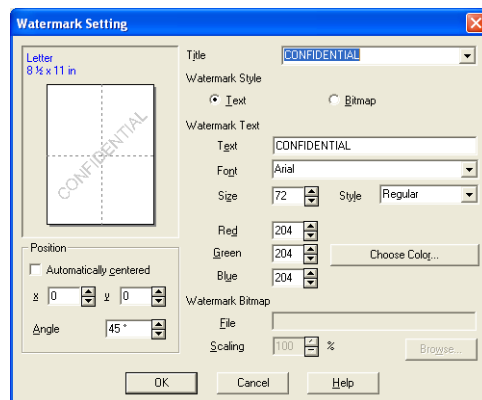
Watermark Setting

Letter
8 ½ x 11 in

CONFIDENTIAL

Position

Automatically centered

x 0 y 0

Angle 45 °

Title CONFIDENTIAL

Watermark Style

Text Bitmap

Watermark Text

Text CONFIDENTIAL

Font Arial

Size 72 Style Regular

Red 204

Green 204 Choose Color...

Blue 204

Watermark Bitmap

File

Scaling 100 %

Browse...

OK Cancel Help